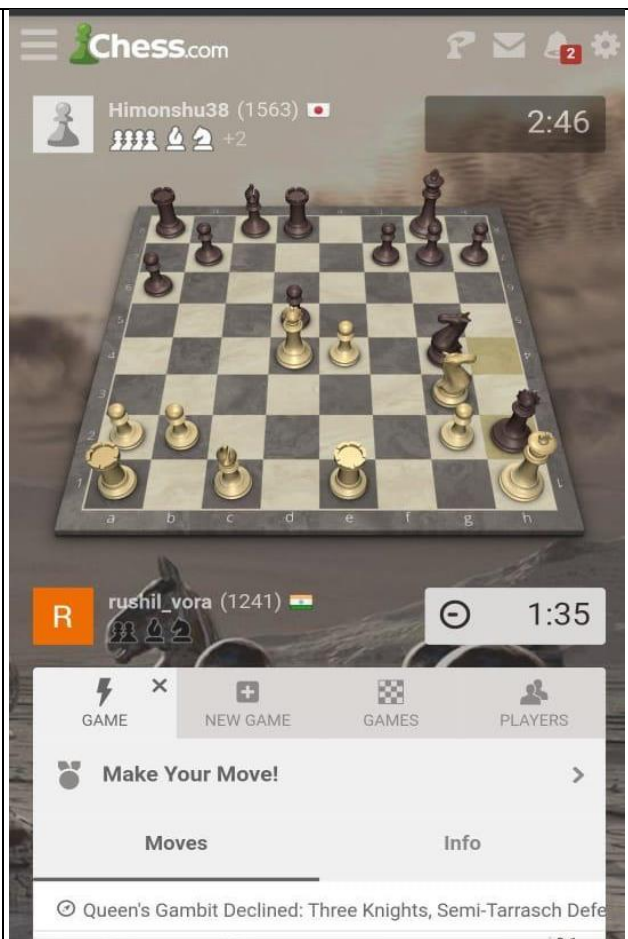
Chess.com

2

Himonshu38 (1563)

+2

2:46

a b c d e f g h

8 7 6 5 4 3 2 1

R

rushil_vora (1241)

1:35

GAME

NEW GAME

GAMES

PLAYERS

Make Your Move!

Moves

Info

Queen's Gambit Declined: Three Knights, Semi-Tarrasch Defe